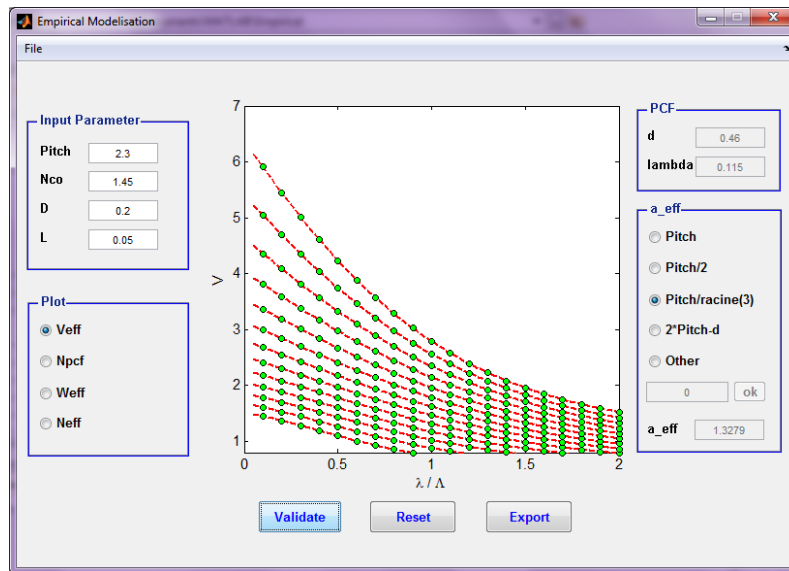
Empirical Modelisation

File

Input Parameter

Pitch 2.3

Nco 1.45

D 0.2

L 0.05

Plot

Veff

Npcf

Weff

Neff

7

6

5

4

3

2

1

V

0 0.5 1 1.5 2

$\lambda / \Lambda$

PCF

d 0.46

lambda 0.115

a_eff

Pitch

Pitch/2

Pitch/racine(3)

2*Pitch-d

Other

0 ok

a_eff 1.3279

Validate

Reset

Export